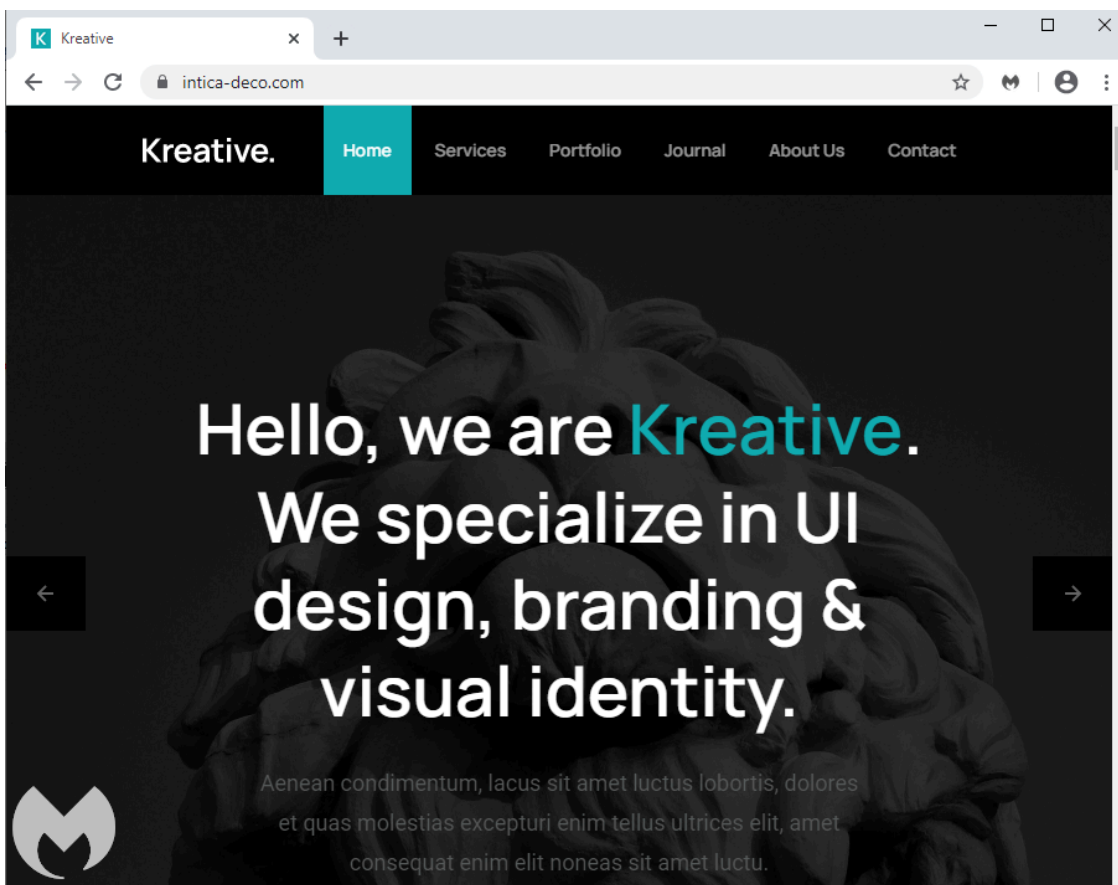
K Kreative

intica-deco.com

Kreative.

Home Services Portfolio Journal About Us Contact

Hello, we are Kreative. We specialize in UI design, branding & visual identity.

Aenean condimentum, lacus sit amet luctus lobortis, dolores et quas molestias excepturi enim tellus ultrices elit, amet consequat enim elit noneas sit amet luctu.